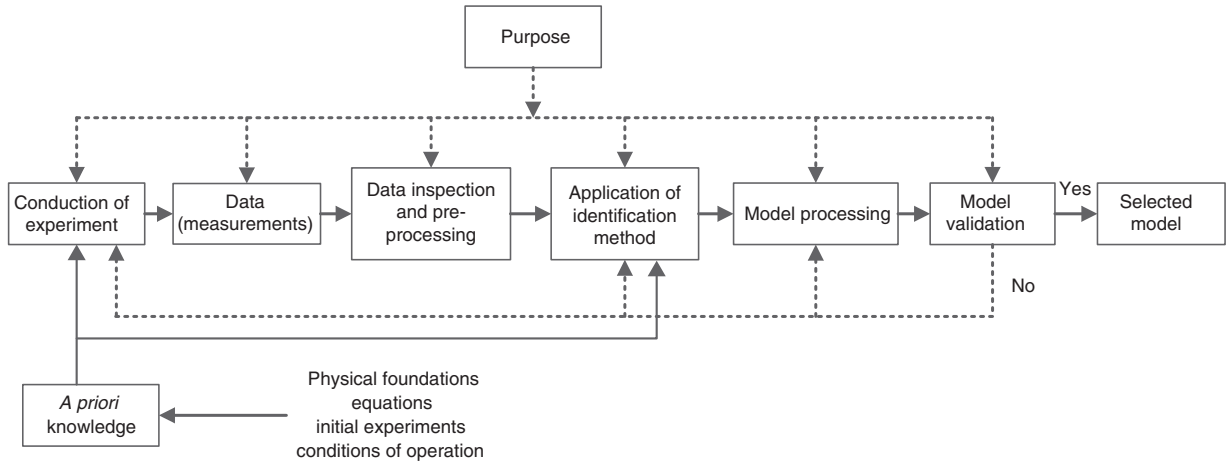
Purpose

Conduction of experiment

Data (measurements)

Data inspection and preprocessing

Application of identification method

Model processing

Model validation

Yes

Selected model

No

A priori knowledge

Physical foundations
equations
initial experiments
conditions of operation